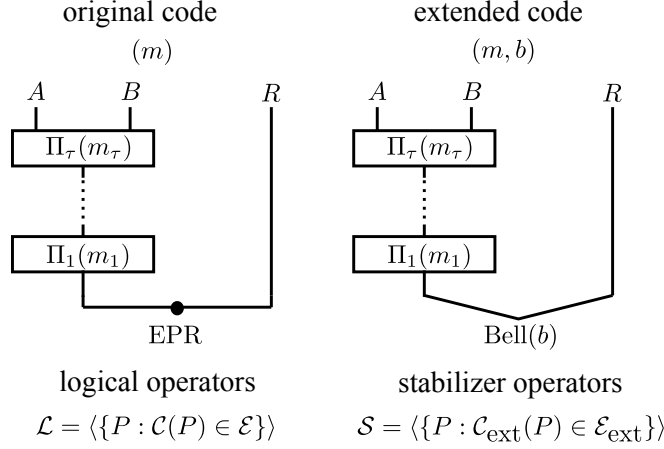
original code

$(m)$

$A$ $B$ $R$

$\Pi_\tau(m_\tau)$

$\Pi_1(m_1)$

EPR

logical operators

$\mathcal{L} = \langle\{P : \mathcal{C}(P) \in \mathcal{E}\}\rangle$

extended code

$(m, b)$

$A$ $B$ $R$

$\Pi_\tau(m_\tau)$

$\Pi_1(m_1)$

Bell$(b)$

stabilizer operators

$\mathcal{S} = \langle\{P : \mathcal{C}_{\text{ext}}(P) \in \mathcal{E}_{\text{ext}}\}\rangle$